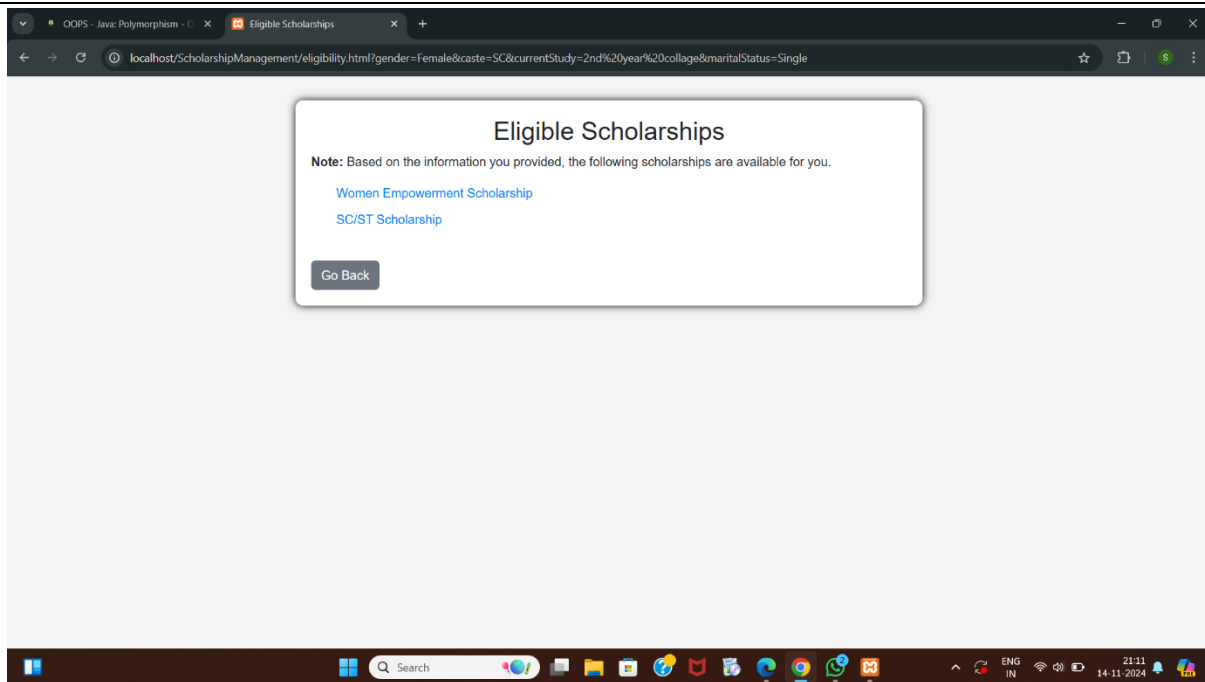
OOPS - Java: Polymorphism - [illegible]
Eligible Scholarships
localhost/ScholarshipManagement/eligibility.html?gender=Female&caste=SC&currentStudy=2nd%20year%20collage&maritalStatus=Single

Eligible Scholarships

**Note:** Based on the information you provided, the following scholarships are available for you.

Women Empowerment Scholarship

SC/ST Scholarship

Go Back

Search
ENG
IN
21:11
14-11-2024